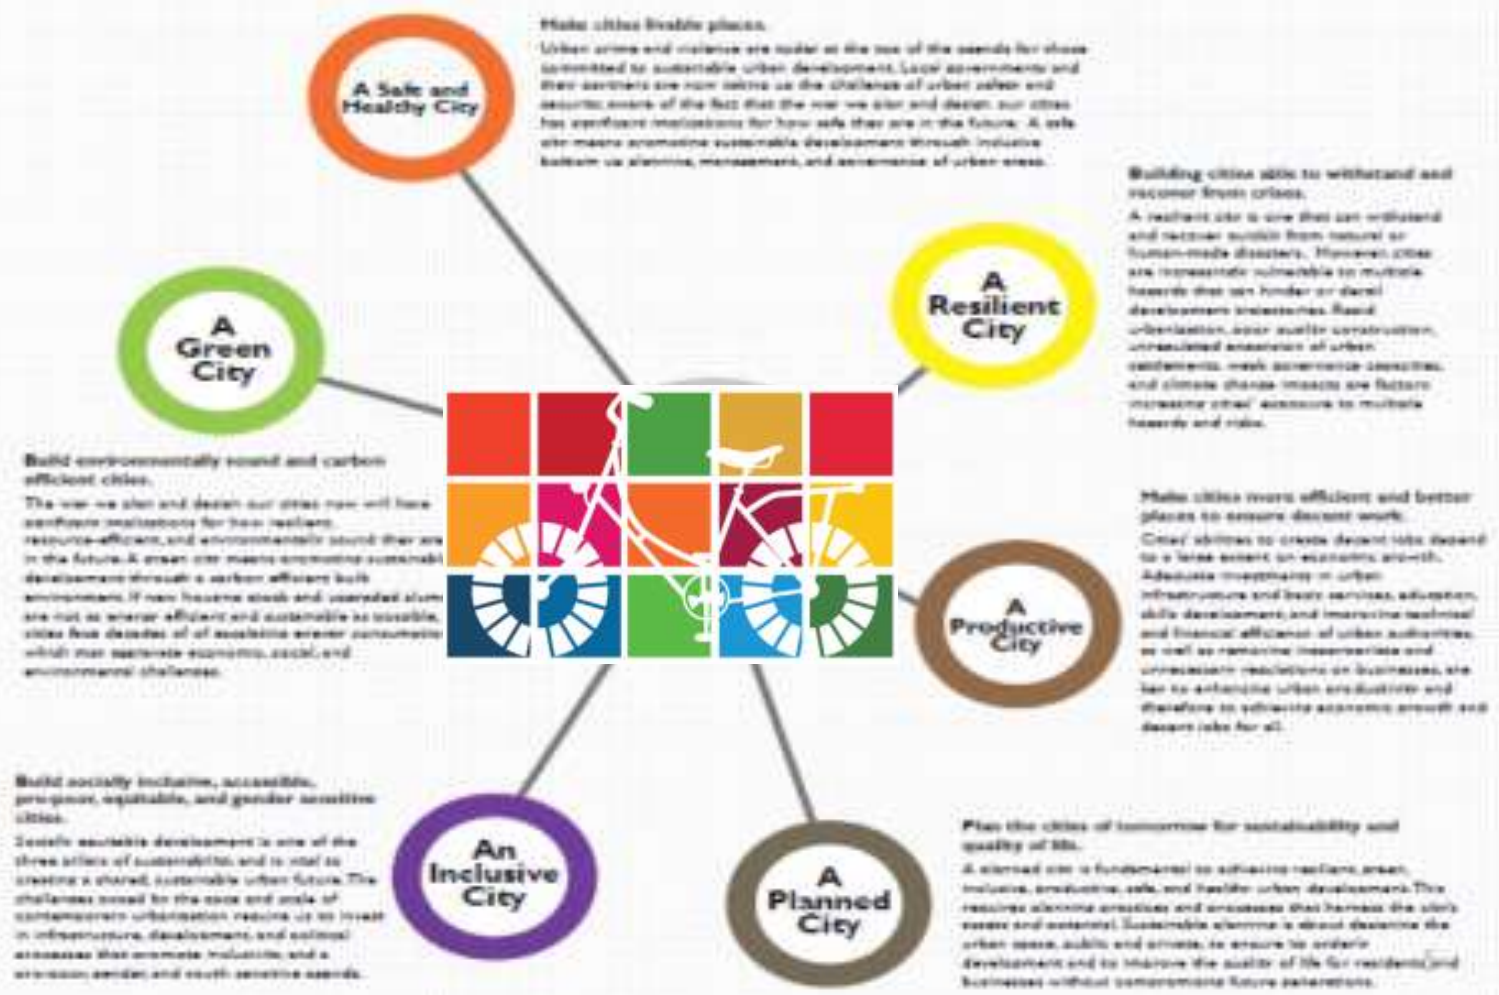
A Safe and Healthy City

Make cities livable places.

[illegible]

Building cities able to withstand and recover from crises.

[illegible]

A Resilient City

A Green City

Build environmentally sound and carbon efficient cities.

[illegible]

Make cities more efficient and better places to ensure decent work.

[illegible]

A Productive City

Build socially inclusive, accessible, pro-poor, equitable, and gender sensitive cities.

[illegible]

An Inclusive City

A Planned City

Plan the cities of tomorrow for sustainability and quality of life.

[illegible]